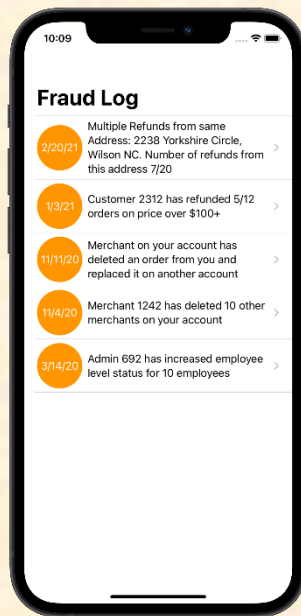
10:09

Fraud Log

2/20/21 Multiple Refunds from same Address: 2238 Yorkshire Circle, Wilson NC. Number of refunds from this address 7/20

1/3/21 Customer 2312 has refunded 5/12 orders on price over $100+

11/11/20 Merchant on your account has deleted an order from you and replaced it on another account

11/4/20 Merchant 1242 has deleted 10 other merchants on your account

3/14/20 Admin 692 has increased employee level status for 10 employees